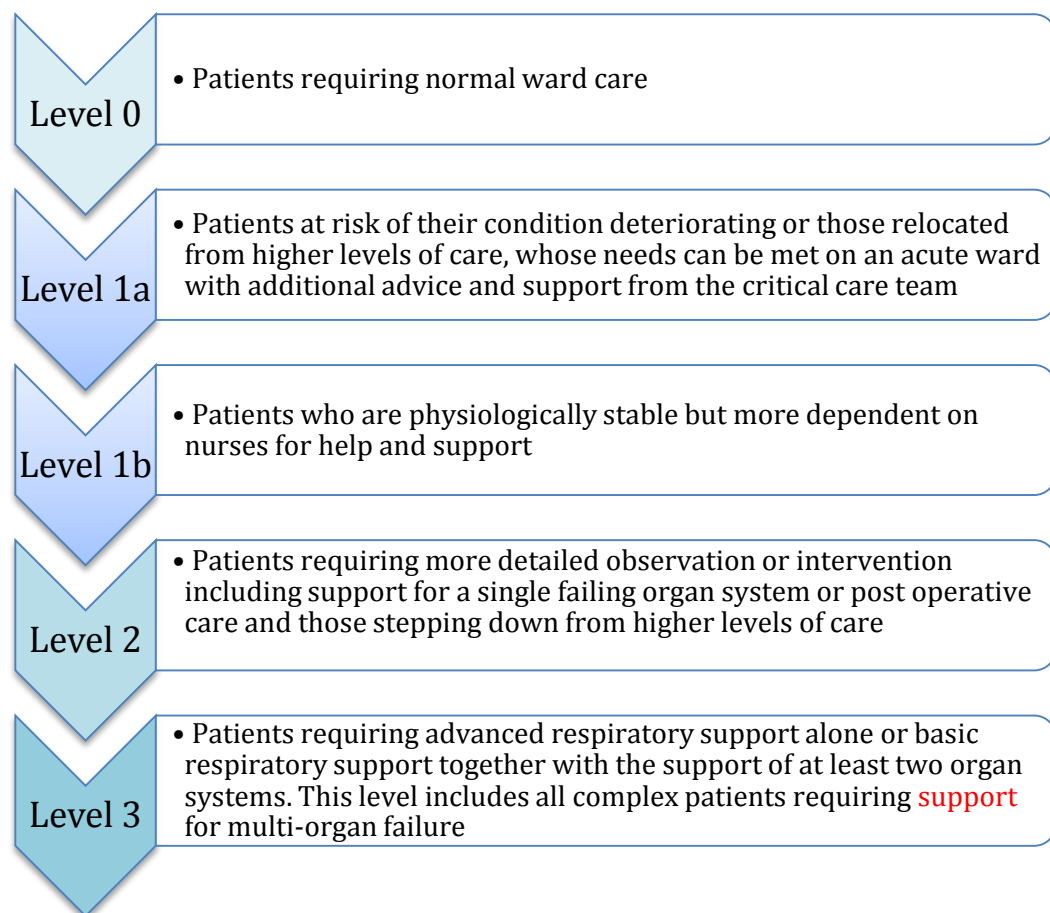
Level 0

• Patients requiring normal ward care

Level 1a

• Patients at risk of their condition deteriorating or those relocated from higher levels of care, whose needs can be met on an acute ward with additional advice and support from the critical care team

Level 1b

• Patients who are physiologically stable but more dependent on nurses for help and support

Level 2

• Patients requiring more detailed observation or intervention including support for a single failing organ system or post operative care and those stepping down from higher levels of care

Level 3

• Patients requiring advanced respiratory support alone or basic respiratory support together with the support of at least two organ systems. This level includes all complex patients requiring support for multi-organ failure